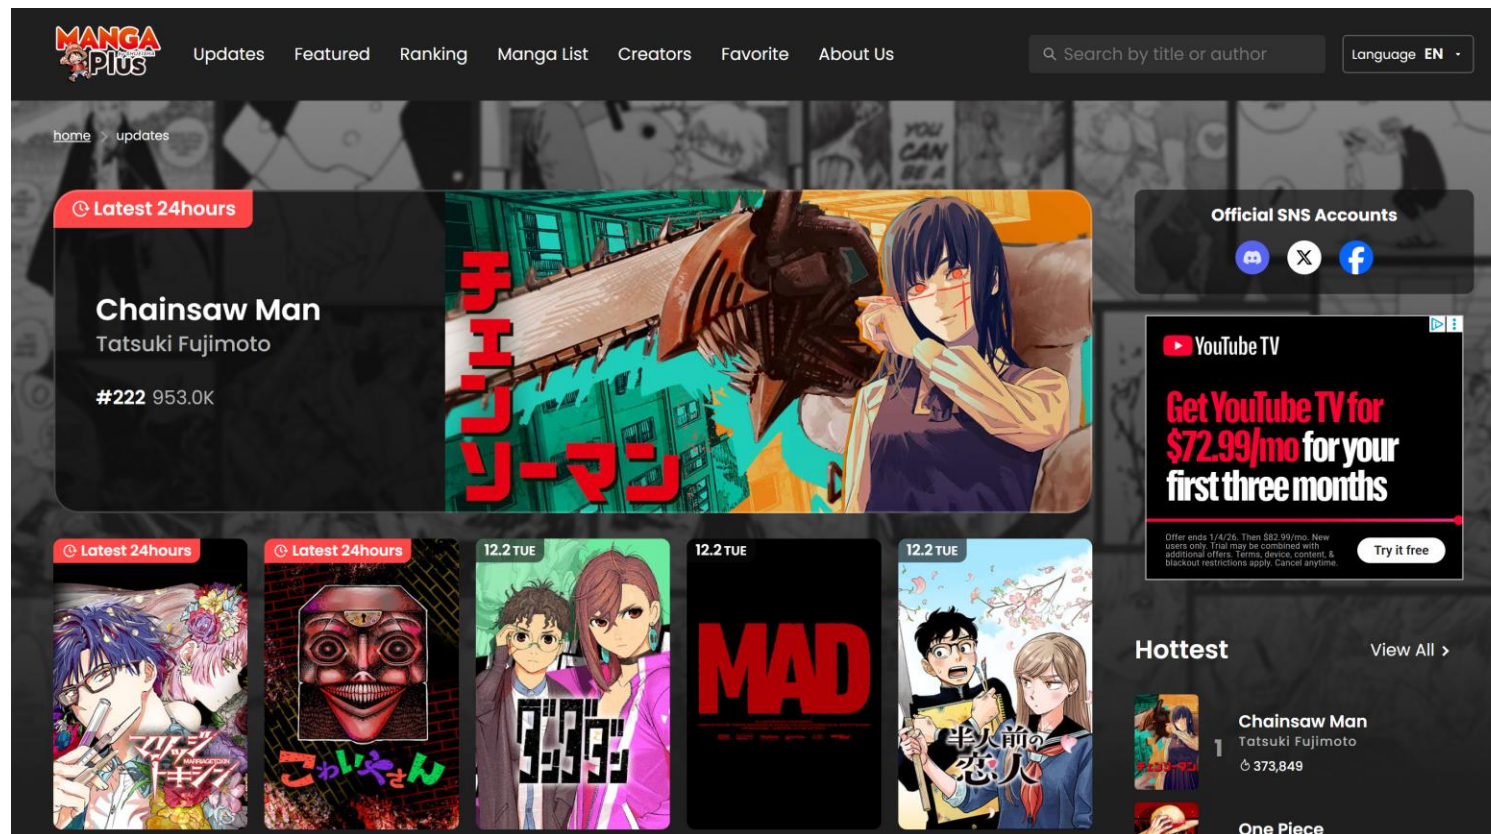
MANGA Plus

Updates Featured Ranking Manga List Creators Favorite About Us

Search by title or author

Language EN

home > updates

Latest 24hours

Chainsaw Man

Tatsuki Fujimoto

#222 953.0K

チェンソーマン

Official SNS Accounts

YouTube TV

Get YouTube TV for $72.99/mo for your first three months

Offer ends 1/4/26. Then $82.99/mo. New users only. Trial may be combined with additional offers. Terms, device, content, & blackout restrictions apply. Cancel anytime.

Try it free

Latest 24hours

マリッジトキシン

Latest 24hours

こわいやさん

12.2 TUE

ダンダダン

12.2 TUE

MAD

12.2 TUE

半人前の恋人

Hottest

View All >

1

Chainsaw Man

Tatsuki Fujimoto

373,849

One Piece